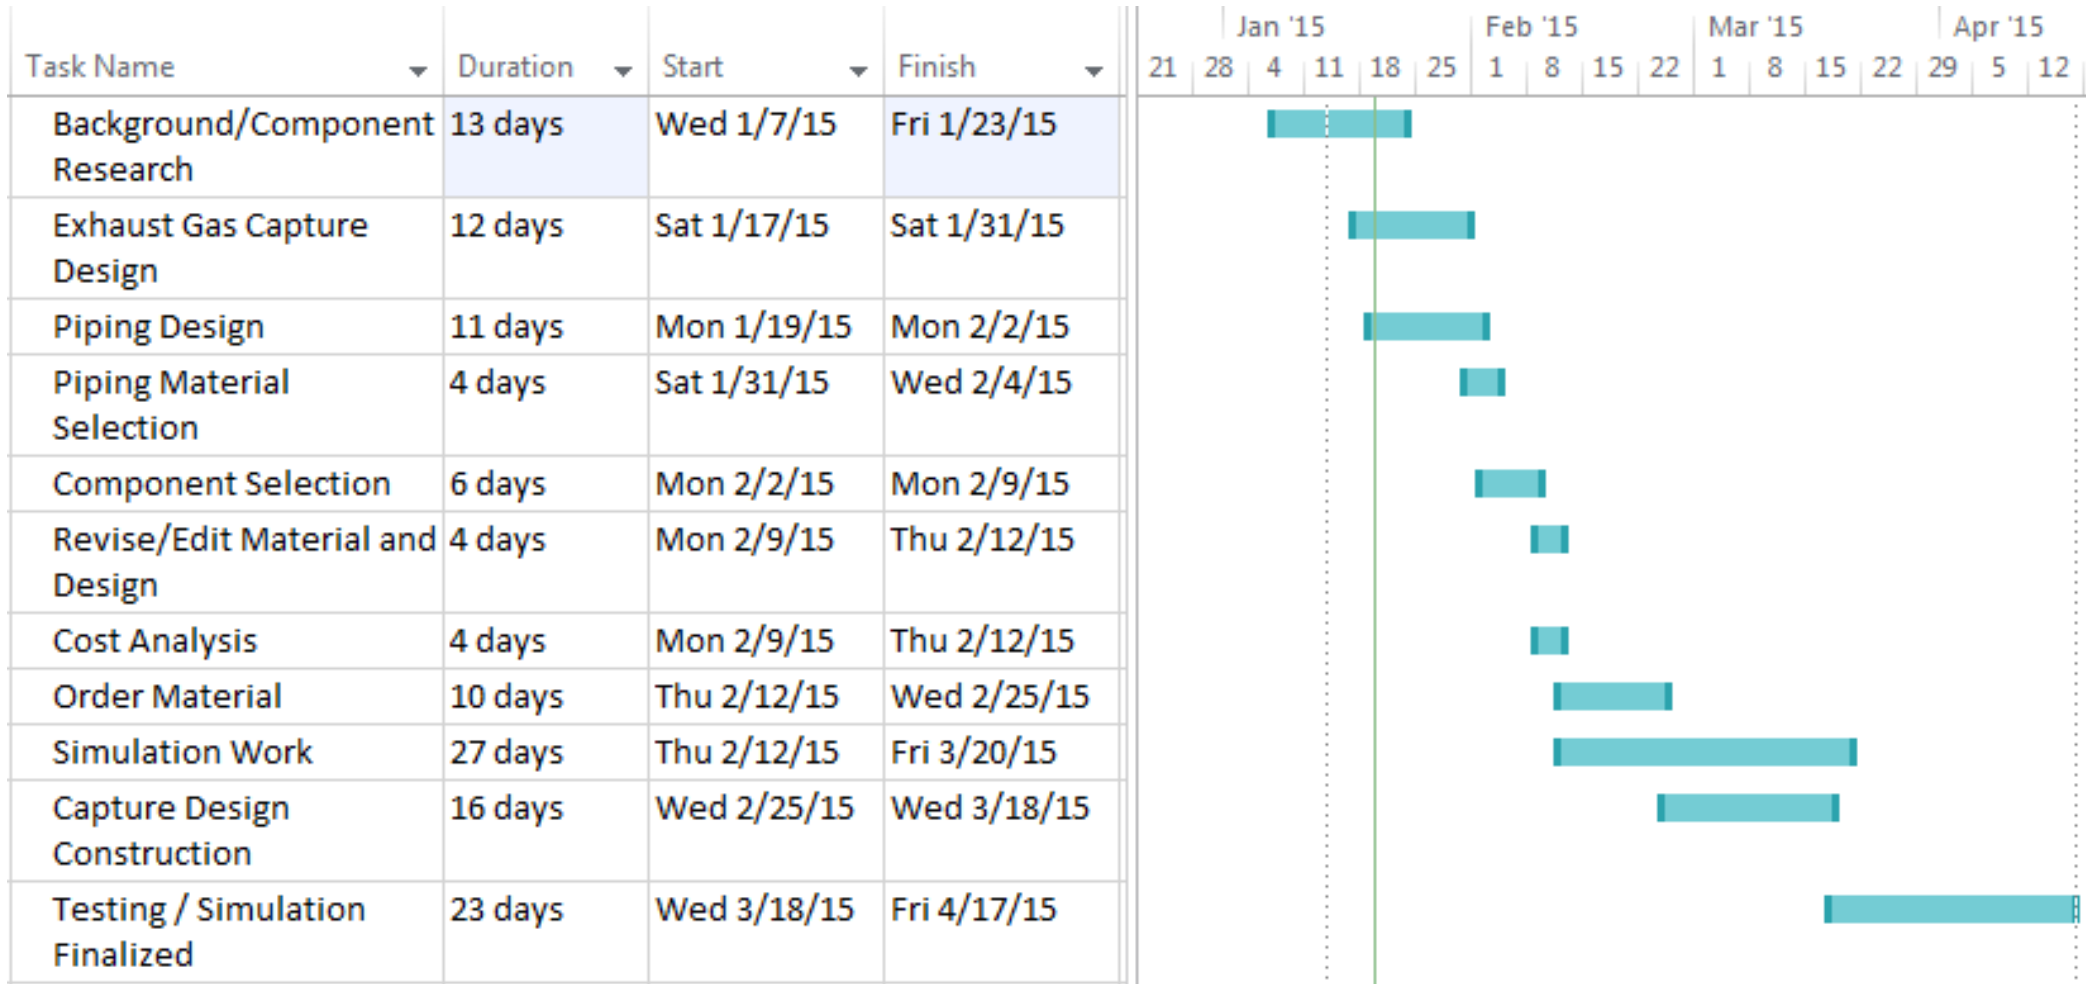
| Task Name | Duration | Start | Finish |
|---|---|---|---|
| Background/Component Research | 13 days | Wed 1/7/15 | Fri 1/23/15 |
| Exhaust Gas Capture Design | 12 days | Sat 1/17/15 | Sat 1/31/15 |
| Piping Design | 11 days | Mon 1/19/15 | Mon 2/2/15 |
| Piping Material Selection | 4 days | Sat 1/31/15 | Wed 2/4/15 |
| Component Selection | 6 days | Mon 2/2/15 | Mon 2/9/15 |
| Revise/Edit Material and Design | 4 days | Mon 2/9/15 | Thu 2/12/15 |
| Cost Analysis | 4 days | Mon 2/9/15 | Thu 2/12/15 |
| Order Material | 10 days | Thu 2/12/15 | Wed 2/25/15 |
| Simulation Work | 27 days | Thu 2/12/15 | Fri 3/20/15 |
| Capture Design Construction | 16 days | Wed 2/25/15 | Wed 3/18/15 |
| Testing / Simulation Finalized | 23 days | Wed 3/18/15 | Fri 4/17/15 |

Jan '15 Feb '15 Mar '15 Apr '15
21 28 4 11 18 25 1 8 15 22 1 8 15 22 29 5 12